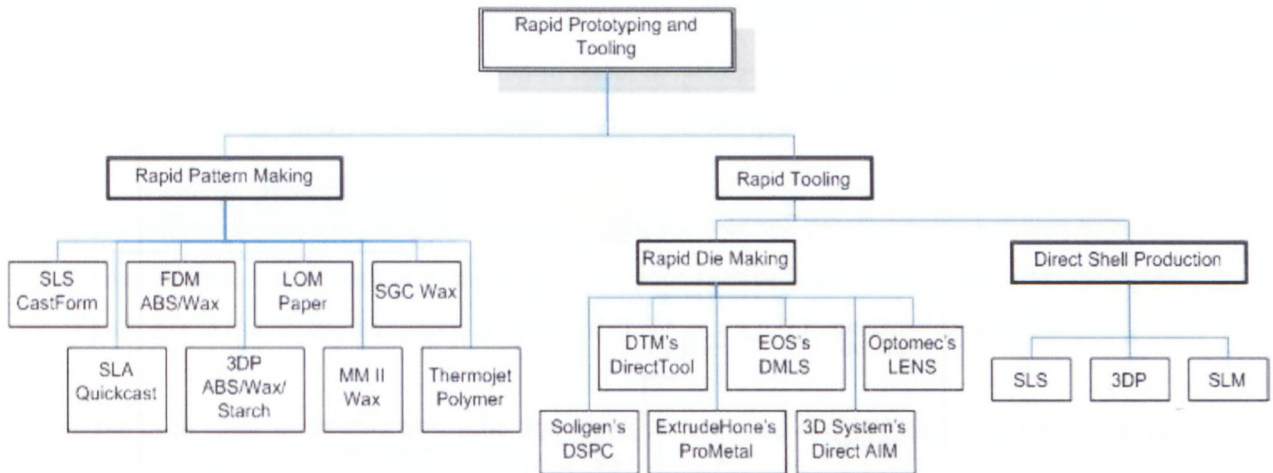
Rapid Prototyping and Tooling

Rapid Pattern Making

Rapid Tooling

SLS CastForm

FDM ABS/Wax

LOM Paper

SGC Wax

SLA Quickcast

3DP ABS/Wax/ Starch

MM II Wax

Thermojet Polymer

Rapid Die Making

Direct Shell Production

DTM's DirectTool

EOS's DMLS

Optomec's LENS

Soligen's DSPC

ExtrudeHone's ProMetal

3D System's Direct AIM

SLS

3DP

SLM